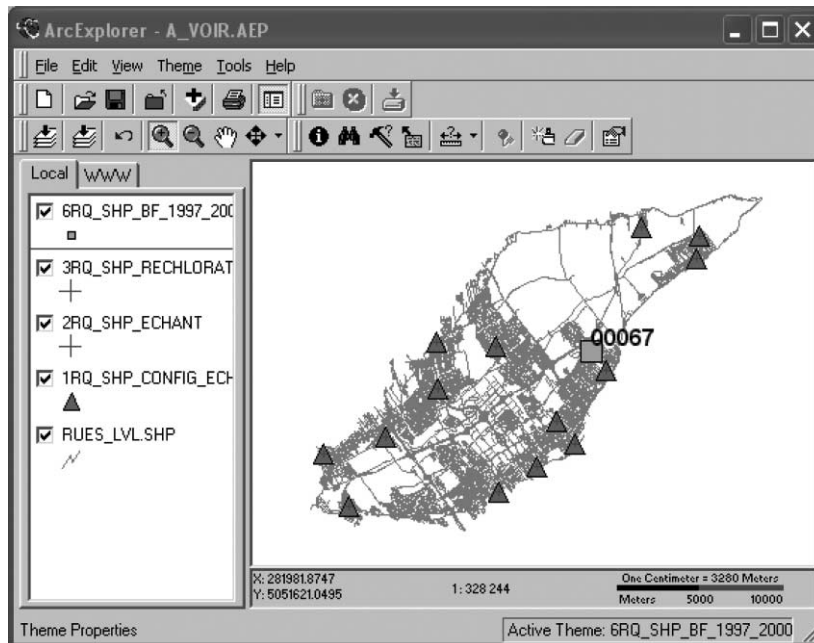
ArcExplorer - A_VOIR.AEP

File Edit View Theme Tools Help

Local WWW

6RQ_SHP_BF_1997_200

3RQ_SHP_RECHLORAT

2RQ_SHP_ECHANT

1RQ_SHP_CONFIG_ECH

RUES_LVL.SHP

00067

X: 281981.8747
Y: 5051621.0495

1: 328 244

One Centimeter = 3280 Meters
Meters 5000 10000

Theme Properties

Active Theme: 6RQ_SHP_BF_1997_2000